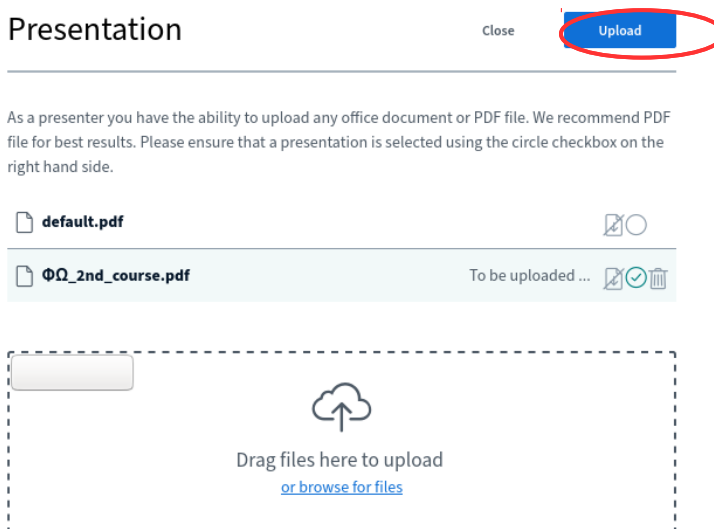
Presentation

Close

Upload

As a presenter you have the ability to upload any office document or PDF file. We recommend PDF file for best results. Please ensure that a presentation is selected using the circle checkbox on the right hand side.

default.pdf

ΦΩ_2nd_course.pdf

To be uploaded ...

Drag files here to upload

or browse for files